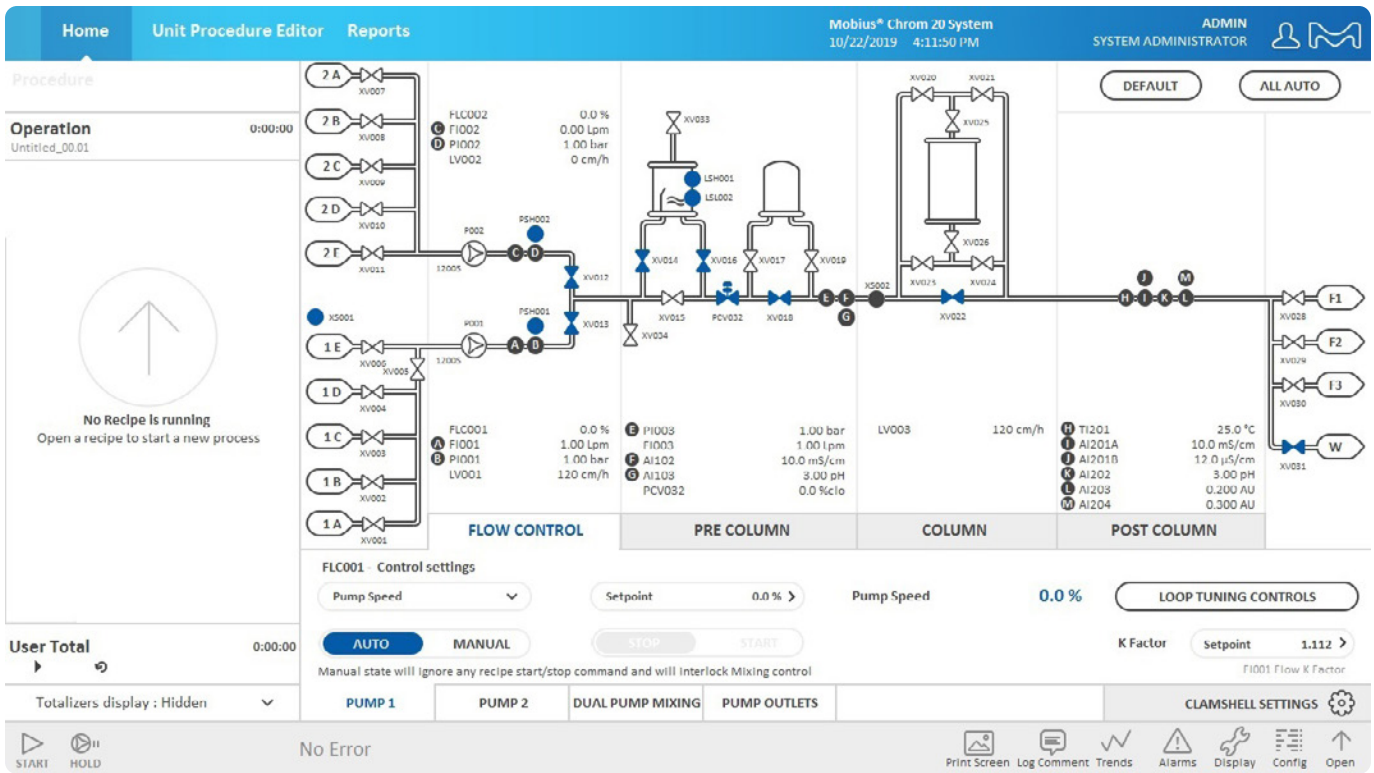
Home Unit Procedure Editor Reports

Mobius® Chrom 20 System
10/22/2019 4:11:50 PM

ADMIN
SYSTEM ADMINISTRATOR

Procedure

Operation 0:00:00
Untitled_00.01

No Recipe is running
Open a recipe to start a new process

User Total 0:00:00

Totalizers display : Hidden

2 A XV007
2 B XV008
2 C XV009
2 D XV010
2 E XV011
XS001
1 E XV006
XV005
1 D XV004
1 C XV003
1 B XV002
1 A XV001

FLC002 0.0 %
C FI002 0.00 Lpm
D PI002 1.00 bar
LV002 0 cm/h

P002
12005
PSH002
XV012
P001
12005
PSH001
XV013

FLC001 0.0 %
A FI001 1.00 Lpm
B PI001 1.00 bar
LV001 120 cm/h

XV033
LSH001
LSL002
XV014 XV016 XV017 XV019
XV015 PCV032 XV018
XV034

E PI003 1.00 bar
FI003 1.00 Lpm
F AI102 10.0 mS/cm
G AI103 3.00 pH
PCV032 0.0 %clo

XV020 XV021
XV025
XV026
XV023 XV024
XS002
XV022

LV003 120 cm/h

DEFAULT ALL AUTO

H I J K L M

H TI201 25.0 °C
I AI201A 10.0 mS/cm
J AI201B 12.0 µS/cm
K AI202 3.00 pH
L AI203 0.200 AU
M AI204 0.300 AU

F1 XV028
F2 XV029
F3 XV030
W XV031

FLOW CONTROL PRE COLUMN COLUMN POST COLUMN

FLC001 - Control settings

Pump Speed
Setpoint 0.0 %
Pump Speed 0.0 %
LOOP TUNING CONTROLS

AUTO MANUAL
STOP START
K Factor Setpoint 1.112
FI001 Flow K Factor

Manual state will ignore any recipe start/stop command and will interlock Mixing control

PUMP 1 PUMP 2 DUAL PUMP MIXING PUMP OUTLETS CLAMSHELL SETTINGS

START HOLD No Error Print Screen Log Comment Trends Alarms Display Config Open